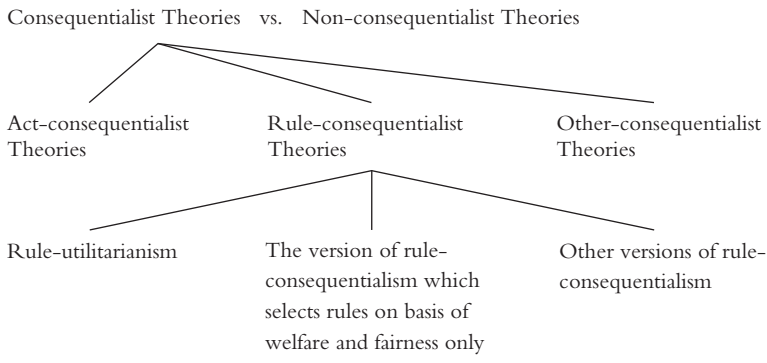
Consequentialist Theories vs. Non-consequentialist Theories

Act-consequentialist Theories

Rule-consequentialist Theories

Other-consequentialist Theories

Rule-utilitarianism

The version of rule-consequentialism which selects rules on basis of welfare and fairness only

Other versions of rule-consequentialism